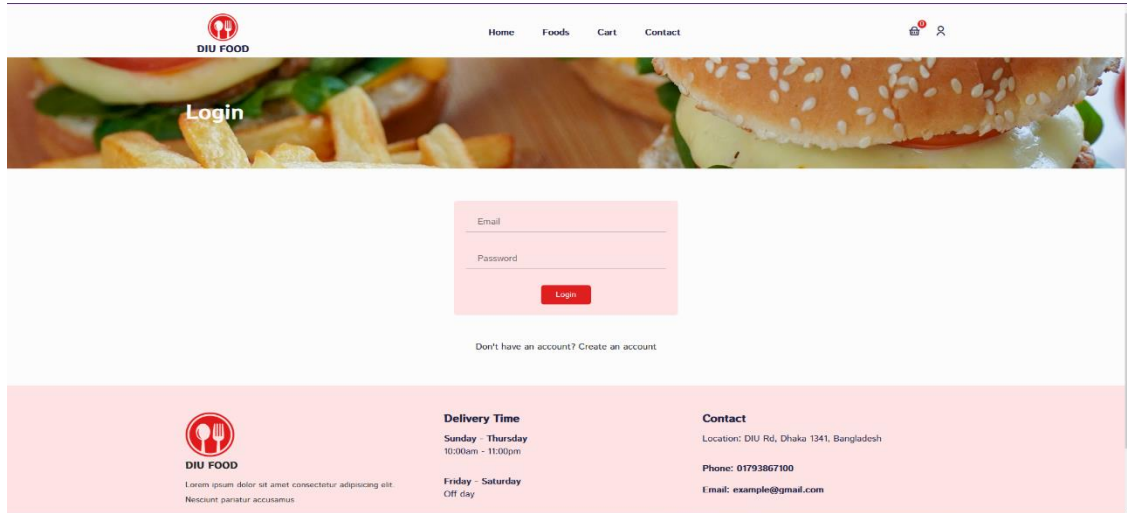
DIU FOOD

Home Foods Cart Contact

0

Login

Email

Password

Login

Don't have an account? Create an account

DIU FOOD

Lorem ipsum dolor sit amet consectetur adipisicing elit. Nesciunt pariatur accusamus

Delivery Time

Sunday - Thursday
10:00am - 11:00pm

Friday - Saturday
Off day

Contact

Location: DIU Rd, Dhaka 1341, Bangladesh

Phone: 01793867100

Email: example@gmail.com